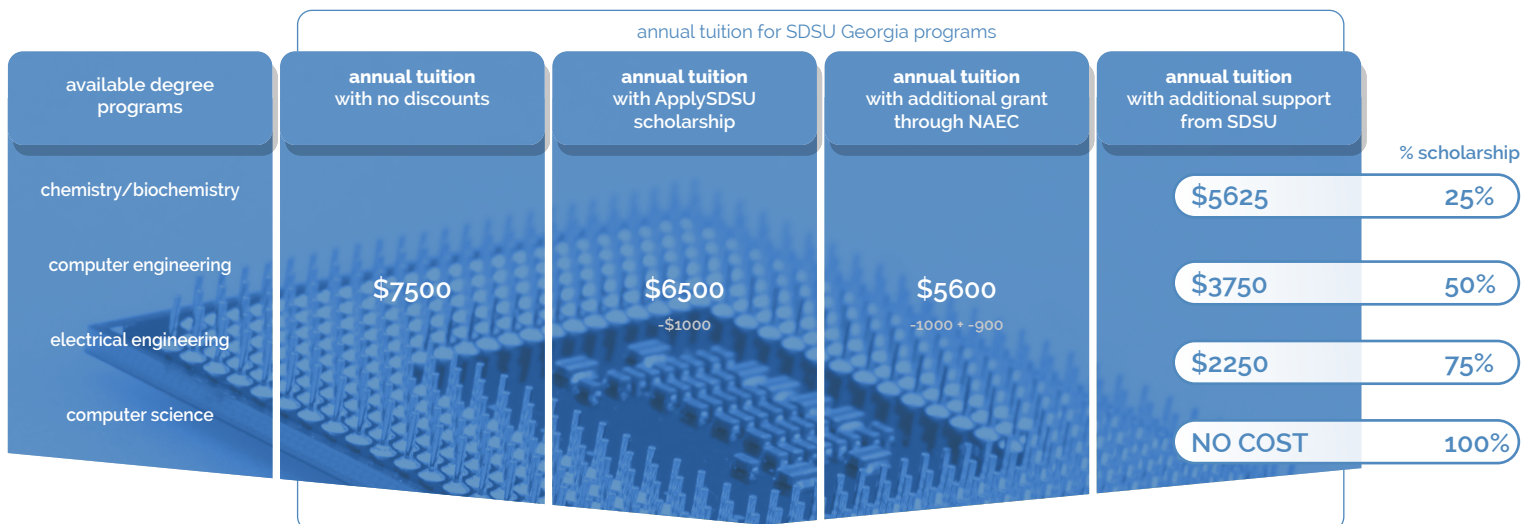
annual tuition for SDSU Georgia programs

available degree programs

chemistry/biochemistry

computer engineering

electrical engineering

computer science

annual tuition with no discounts

$7500

annual tuition with ApplySDSU scholarship

$6500

-$1000

annual tuition with additional grant through NAEC

$5600

-1000 + -900

annual tuition with additional support from SDSU

% scholarship

$5625 25%

$3750 50%

$2250 75%

NO COST 100%